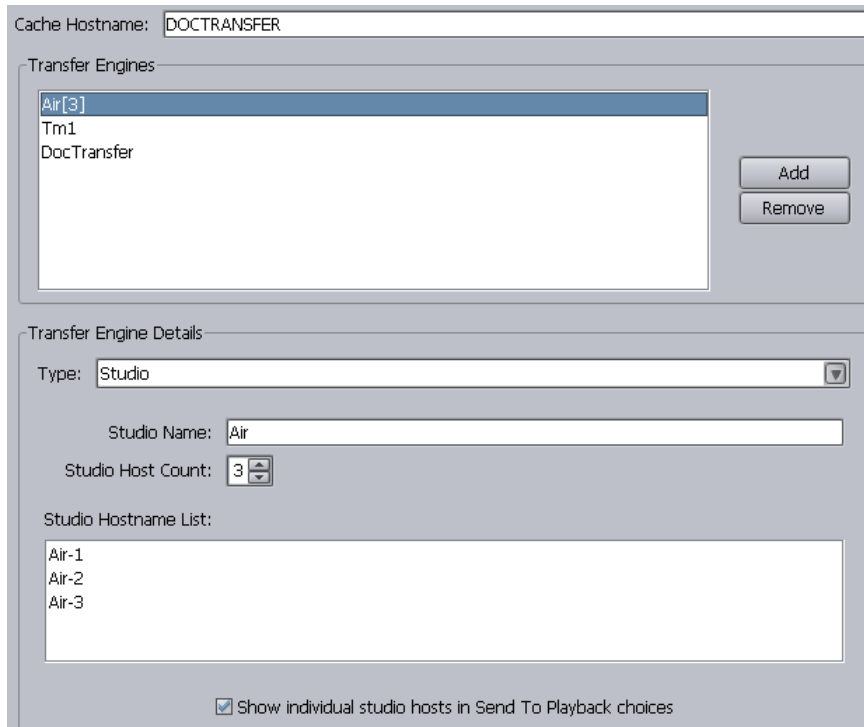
Cache Hostname: DOCTRANSFER

Transfer Engines

Air[3]
Tm1
DocTransfer

Add
Remove

Transfer Engine Details

Type: Studio

Studio Name: Air
Studio Host Count: 3

Studio Hostname List:

Air-1
Air-2
Air-3

Show individual studio hosts in Send To Playback choices